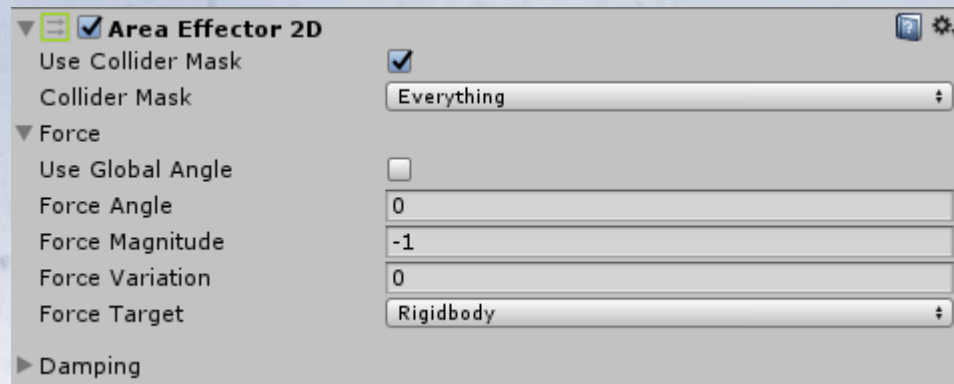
Area Effector 2D

| | |
|---|---|
| Use Collider Mask | |
| Collider Mask | Everything |

Force

| | |
|---|---|
| Use Global Angle | |
| Force Angle | 0 |
| Force Magnitude | -1 |
| Force Variation | 0 |
| Force Target | Rigidbody |

Damping